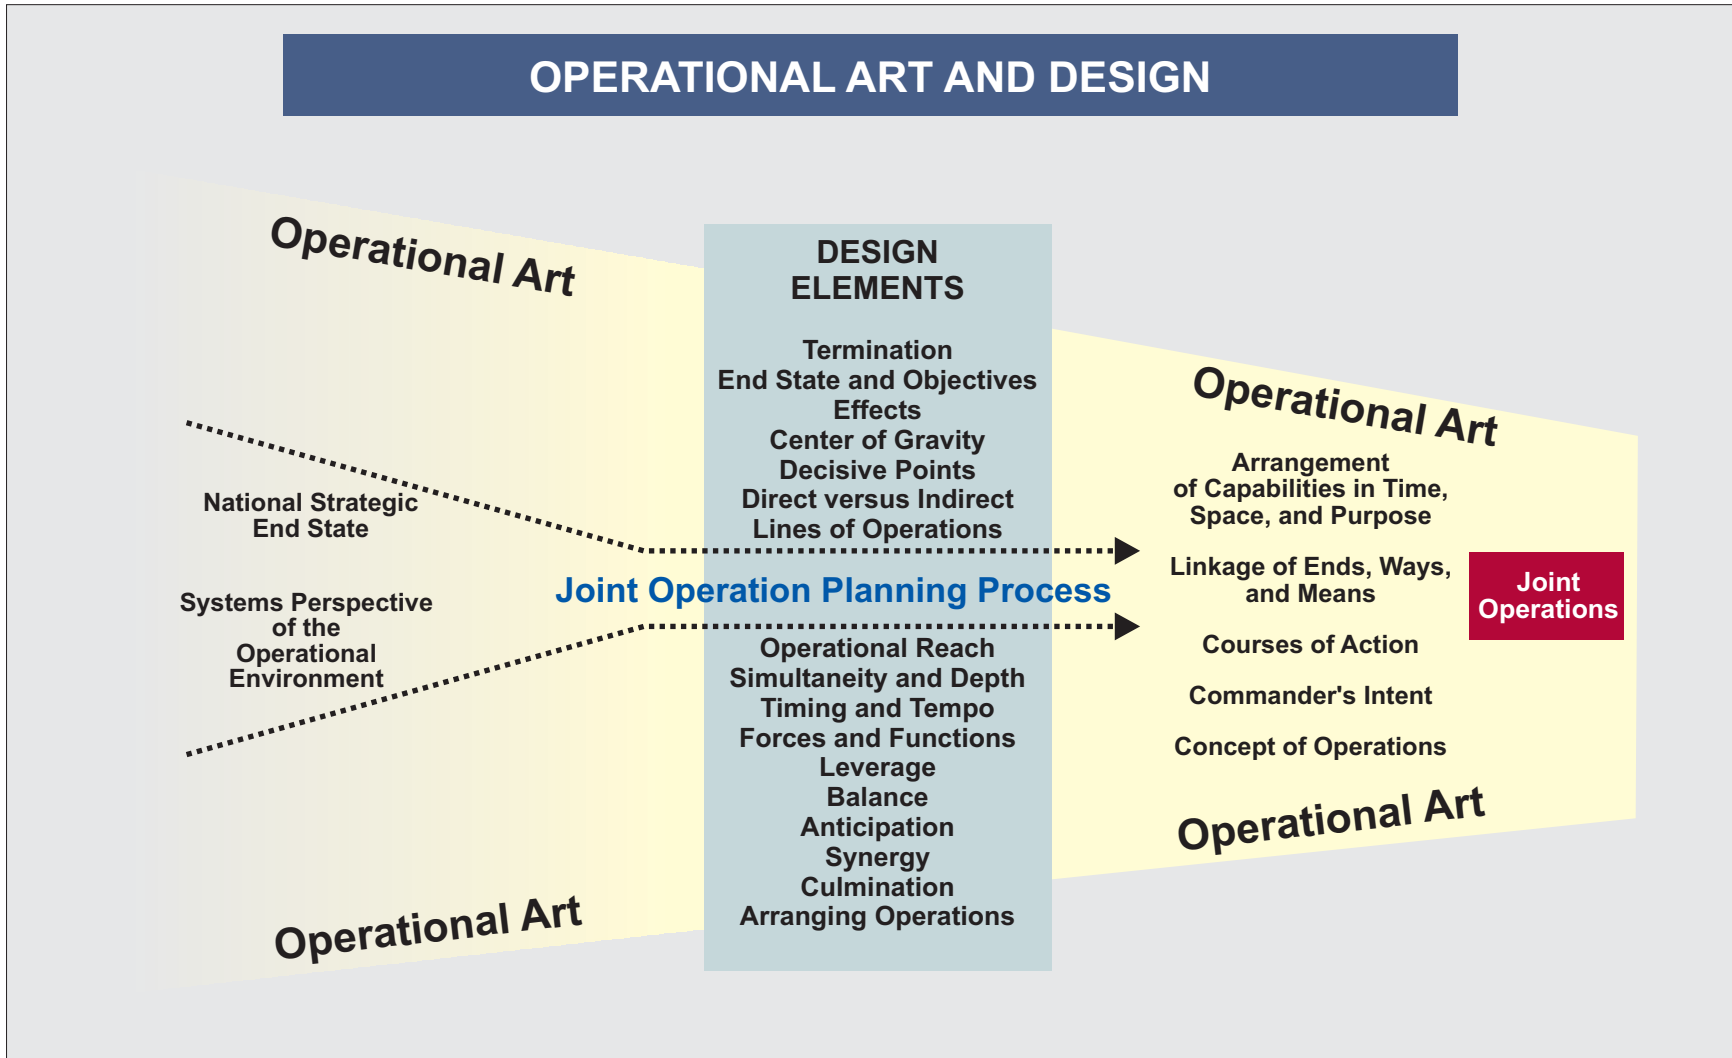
OPERATIONAL ART AND DESIGN

Operational Art

DESIGN ELEMENTS

Termination
End State and Objectives
Effects
Center of Gravity
Decisive Points
Direct versus Indirect
Lines of Operations

Operational Art

Arrangement of Capabilities in Time, Space, and Purpose

National Strategic End State

Linkage of Ends, Ways, and Means

Joint Operations

Systems Perspective of the Operational Environment

Joint Operation Planning Process

Operational Reach
Simultaneity and Depth
Timing and Tempo
Forces and Functions
Leverage
Balance
Anticipation
Synergy
Culmination
Arranging Operations

Courses of Action

Commander's Intent

Concept of Operations

Operational Art

Operational Art